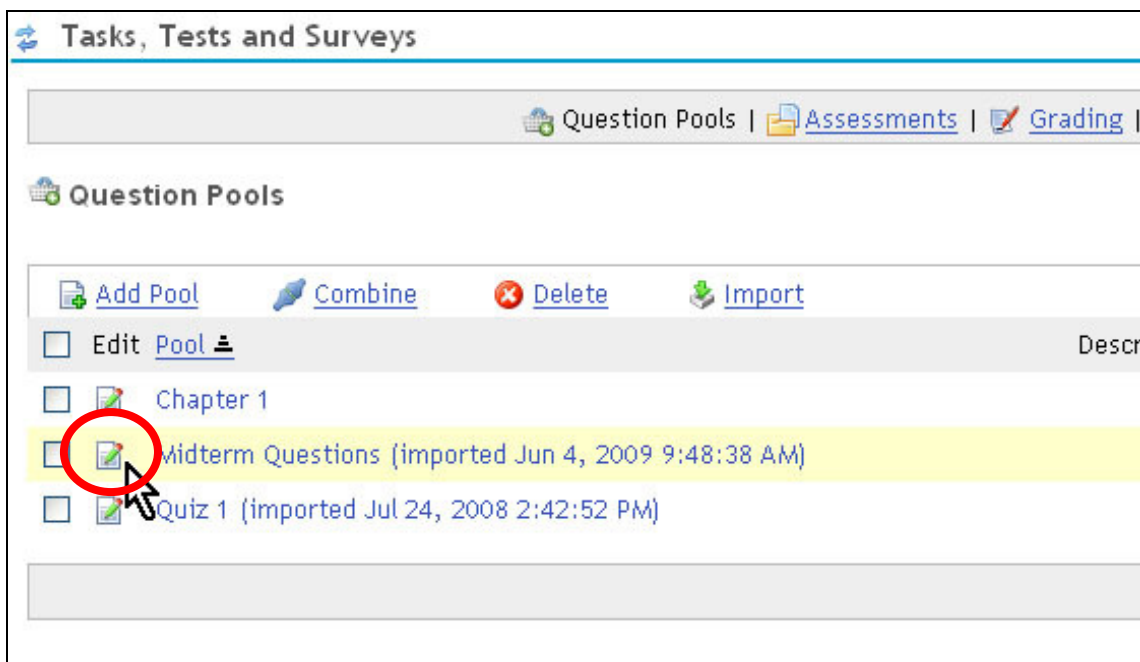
Tasks, Tests and Surveys

Question Pools | Assessments | Grading |

Question Pools

Add Pool Combine Delete Import

Edit Pool Descr

Chapter 1

Midterm Questions (imported Jun 4, 2009 9:48:38 AM)

Quiz 1 (imported Jul 24, 2008 2:42:52 PM)